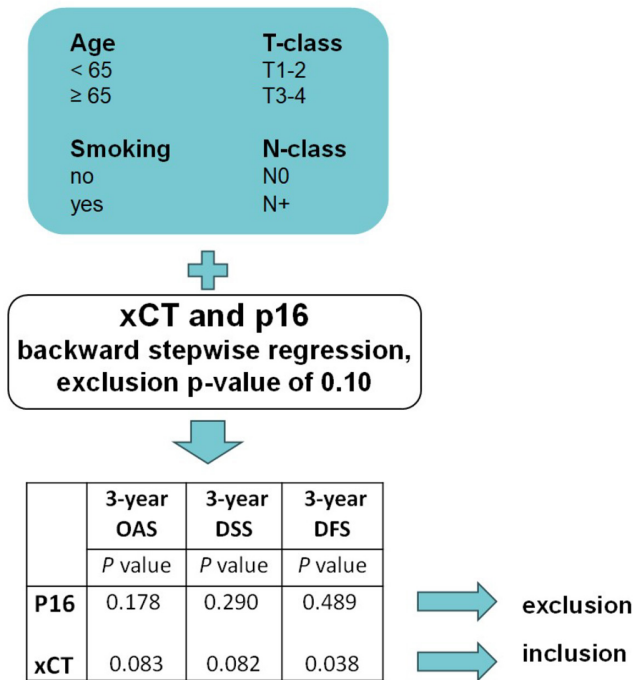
Age
< 65
≥ 65

T-class
T1-2
T3-4

Smoking
no
yes

N-class
N0
N+

xCT and p16
backward stepwise regression, exclusion p-value of 0.10

| | 3-year OAS | 3-year DSS | 3-year DFS |
|---|---|---|---|
| | *P* value | *P* value | *P* value |
| P16 | 0.178 | 0.290 | 0.489 |
| xCT | 0.083 | 0.082 | 0.038 |

exclusion

inclusion